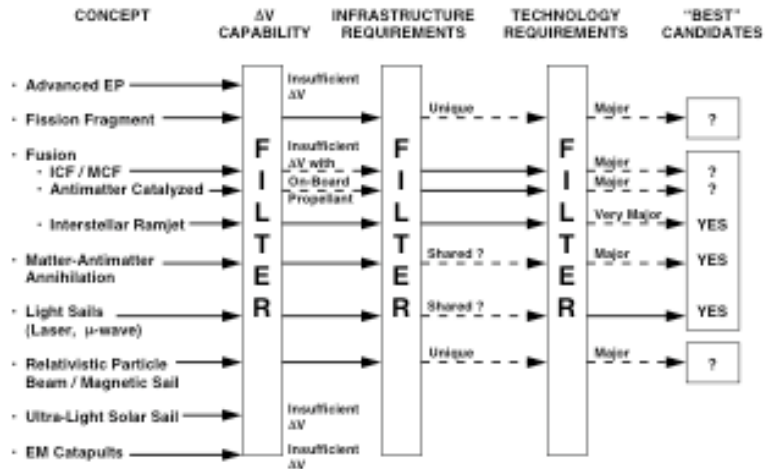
CONCEPT

$\Delta V$ CAPABILITY

INFRASTRUCTURE REQUIREMENTS

TECHNOLOGY REQUIREMENTS

"BEST" CANDIDATES

· Advanced EP

· Fission Fragment

· Fusion
· ICF / MCF
· Antimatter Catalyzed

· Interstellar Ramjet

· Matter-Antimatter Annihilation

· Light Sails (Laser, μ-wave)

· Relativistic Particle Beam / Magnetic Sail

· Ultra-Light Solar Sail

· EM Catapults

FILTER

Insufficient $\Delta V$

Insufficient $\Delta V$ with On-Board Propellant

Insufficient $\Delta V$

Insufficient $\Delta V$

FILTER

Unique

Shared ?

Shared ?

Unique

FILTER

Major

Major

Major

Very Major

Major

Major

?

?

?

YES

YES

YES

?